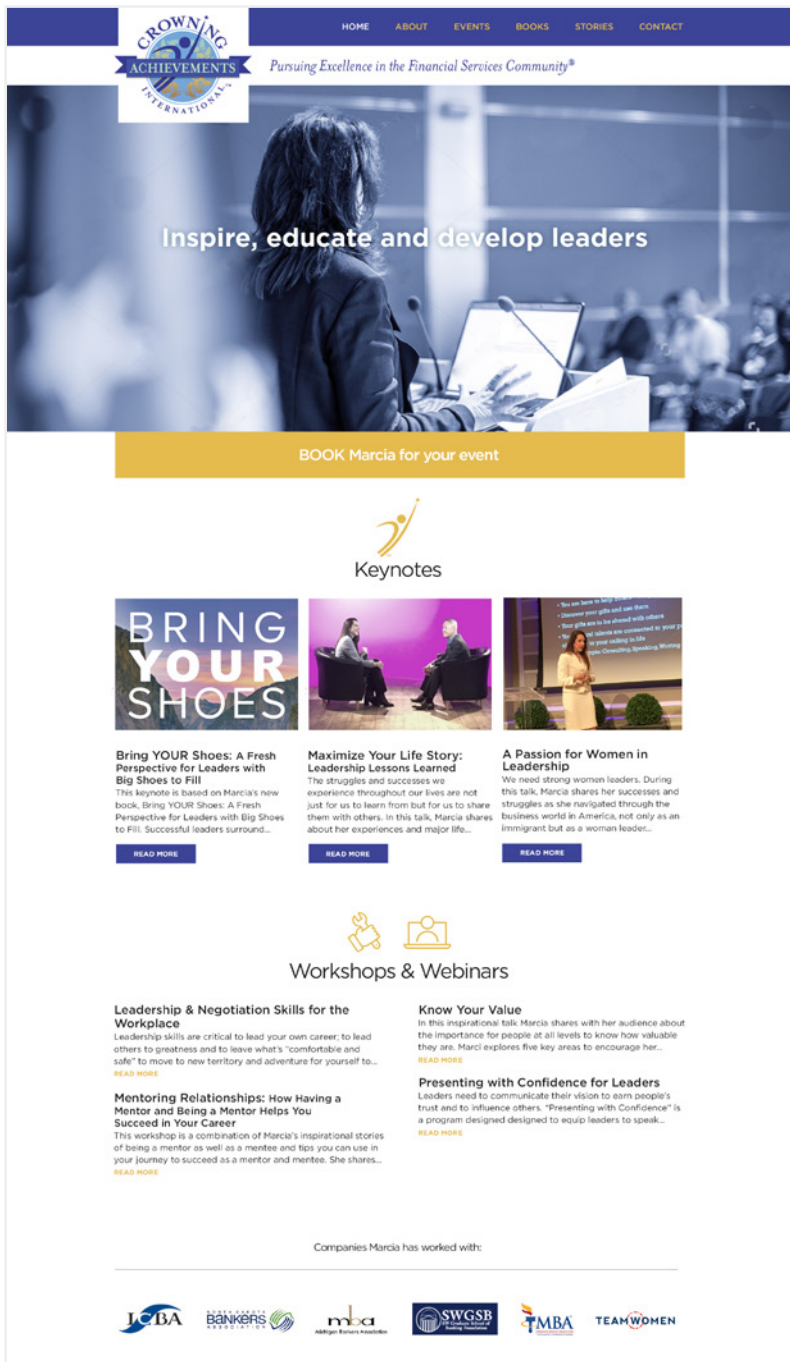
CROWNING ACHIEVEMENTS INTERNATIONAL

HOME ABOUT EVENTS BOOKS STORIES CONTACT

Pursuing Excellence in the Financial Services Community®

Inspire, educate and develop leaders

BOOK Marcia for your event

Keynotes

BRING YOUR SHOES

Bring YOUR Shoes: A Fresh Perspective for Leaders with Big Shoes to Fill
This keynote is based on Marcia's new book, Bring YOUR Shoes: A Fresh Perspective for Leaders with Big Shoes to Fill. Successful leaders surround...
READ MORE

Maximize Your Life Story: Leadership Lessons Learned
The struggles and successes we experience throughout our lives are not just for us to learn from but for us to share them with others. In this talk, Marcia shares about her experiences and major life...
READ MORE

A Passion for Women in Leadership
We need strong women leaders. During this talk, Marcia shares her successes and struggles as she navigated through the business world in America, not only as an immigrant but as a woman leader...
READ MORE

Workshops & Webinars

Leadership & Negotiation Skills for the Workplace
Leadership skills are critical to lead your own career; to lead others to greatness and to leave what's "comfortable and safe" to move to new territory and adventure for yourself to...
READ MORE

Mentoring Relationships: How Having a Mentor and Being a Mentor Helps You Succeed in Your Career
This workshop is a combination of Marcia's inspirational stories of being a mentor as well as a mentee and tips you can use in your journey to succeed as a mentor and mentee. She shares...
READ MORE

Know Your Value
In this inspirational talk Marcia shares with her audience about the importance for people at all levels to know how valuable they are. Marci explores five key areas to encourage her...
READ MORE

Presenting with Confidence for Leaders
Leaders need to communicate their vision to earn people's trust and to influence others. "Presenting with Confidence" is a program designed designed to equip leaders to speak...
READ MORE

Companies Marcia has worked with:

ICBA
NORTH DAKOTA BANKERS ASSOCIATION
mba Michigan Bankers Association
SWGSB
MBA
TEAMWOMEN